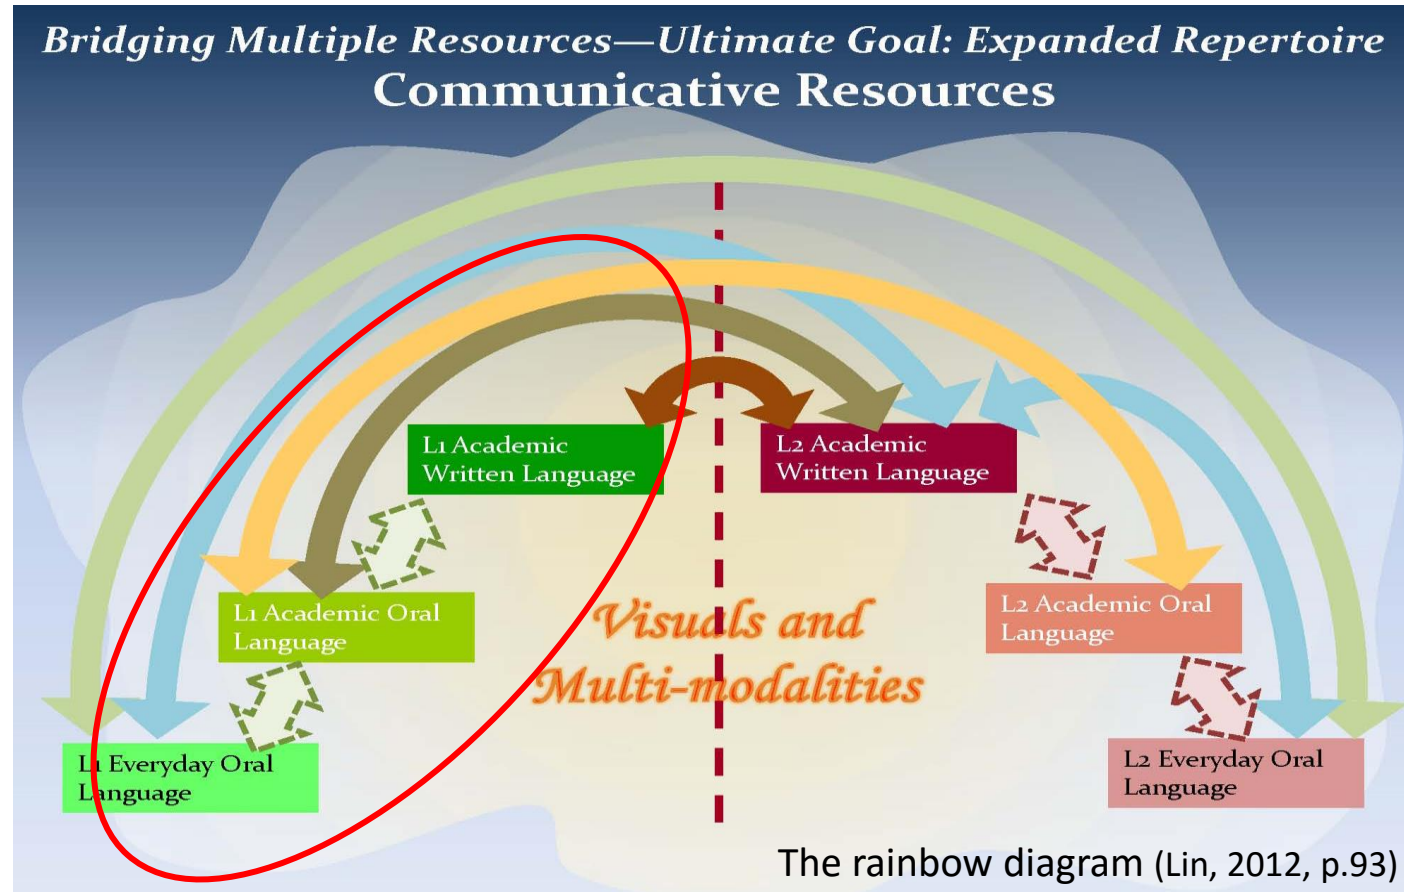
Bridging Multiple Resources—Ultimate Goal: Expanded Repertoire
Communicative Resources

L1 Academic Written Language

L2 Academic Written Language

L1 Academic Oral Language

L2 Academic Oral Language

Visuals and Multi-modalities

L1 Everyday Oral Language

L2 Everyday Oral Language

The rainbow diagram (Lin, 2012, p.93)